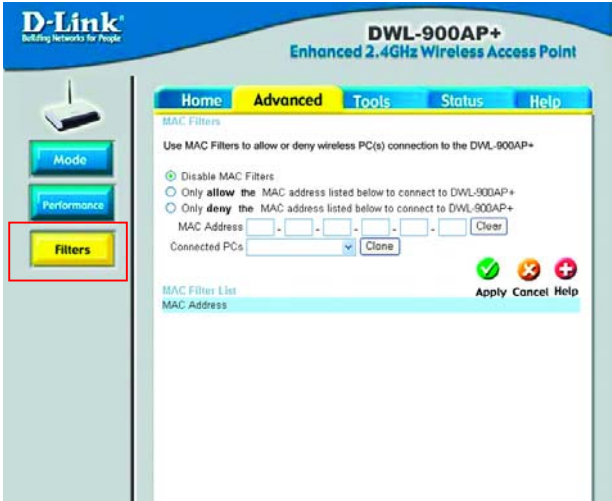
D-Link
Building Networks for People

DWL-900AP+
Enhanced 2.4GHz Wireless Access Point

Mode

Performance

Filters

Home Advanced Tools Status Help

MAC Filters

Use MAC Filters to allow or deny wireless PC(s) connection to the DWL-900AP+

Disable MAC Filters
Only **allow** the MAC address listed below to connect to DWL-900AP+
Only **deny** the MAC address listed below to connect to DWL-900AP+

MAC Address - - - - - Clear

Connected PCs Clone

Apply Cancel Help

MAC Filter List

MAC Address